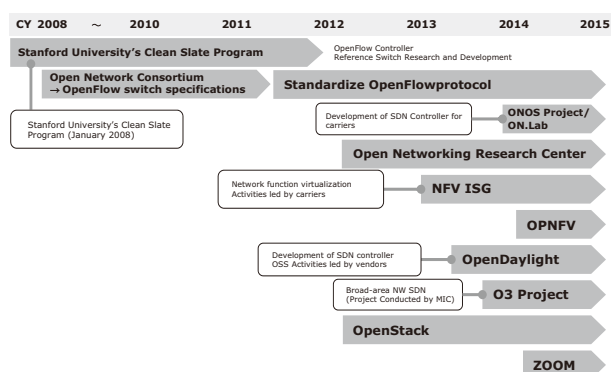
CY 2008 ～ 2010 2011 2012 2013 2014 2015

Stanford University's Clean Slate Program

OpenFlow Controller
Reference Switch Research and Development

Open Network Consortium
→ OpenFlow switch specifications

Standardize OpenFlowprotocol

Stanford University's Clean Slate Program (January 2008)

Development of SDN Controller for carriers

ONOS Project/ ON.Lab

Open Networking Research Center

Network function virtualization Activities led by carriers

NFV ISG

OPNFV

Development of SDN controller OSS Activities led by vendors

OpenDaylight

Broad-area NW SDN (Project Conducted by MIC)

O3 Project

OpenStack

ZOOM